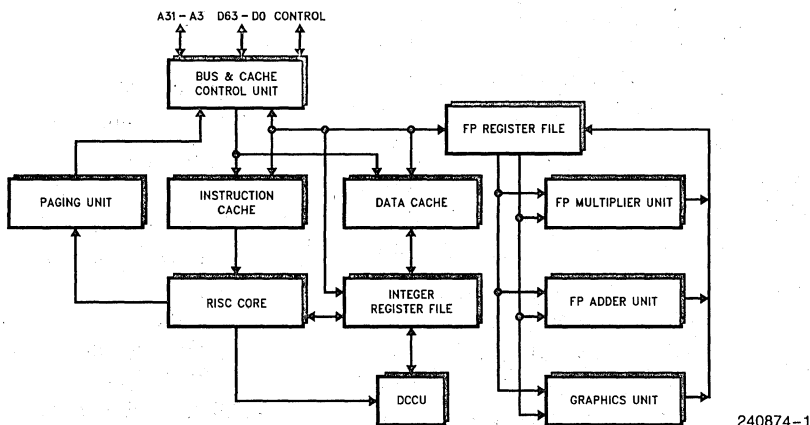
A31 – A3
D63 – D0
CONTROL

BUS & CACHE CONTROL UNIT

FP REGISTER FILE

PAGING UNIT

INSTRUCTION CACHE

DATA CACHE

FP MULTIPLIER UNIT

RISC CORE

INTEGER REGISTER FILE

FP ADDER UNIT

DCCU

GRAPHICS UNIT

240874–1